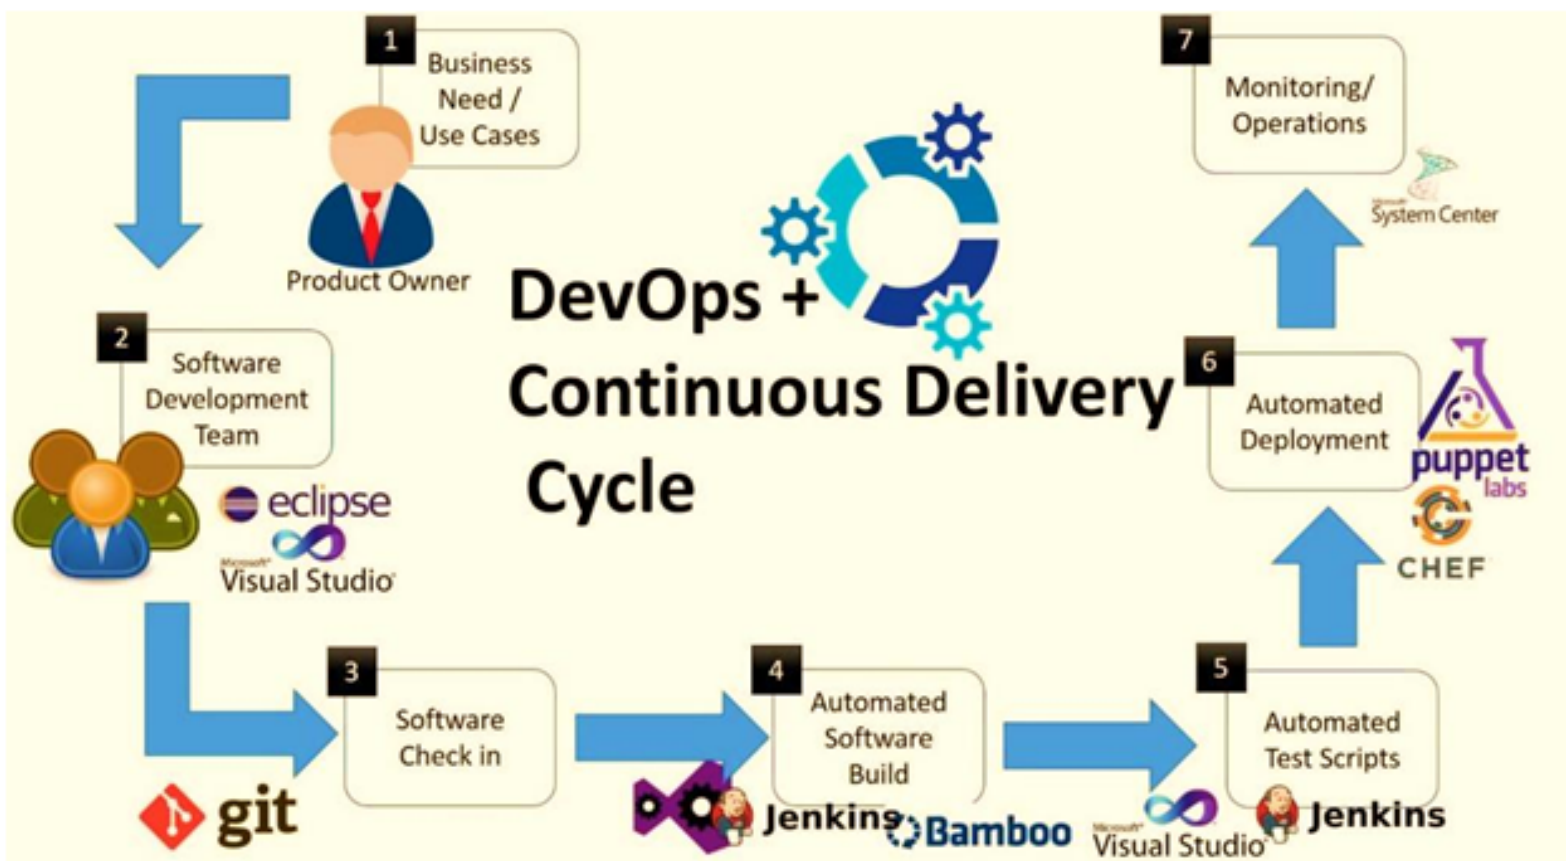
1
Business Need / Use Cases

Product Owner

7
Monitoring/ Operations

Microsoft System Center

DevOps + Continuous Delivery Cycle

2
Software Development Team

eclipse

Microsoft Visual Studio

6
Automated Deployment

puppet labs

CHEF

3
Software Check in

git

4
Automated Software Build

Jenkins

Bamboo

5
Automated Test Scripts

Microsoft Visual Studio

Jenkins